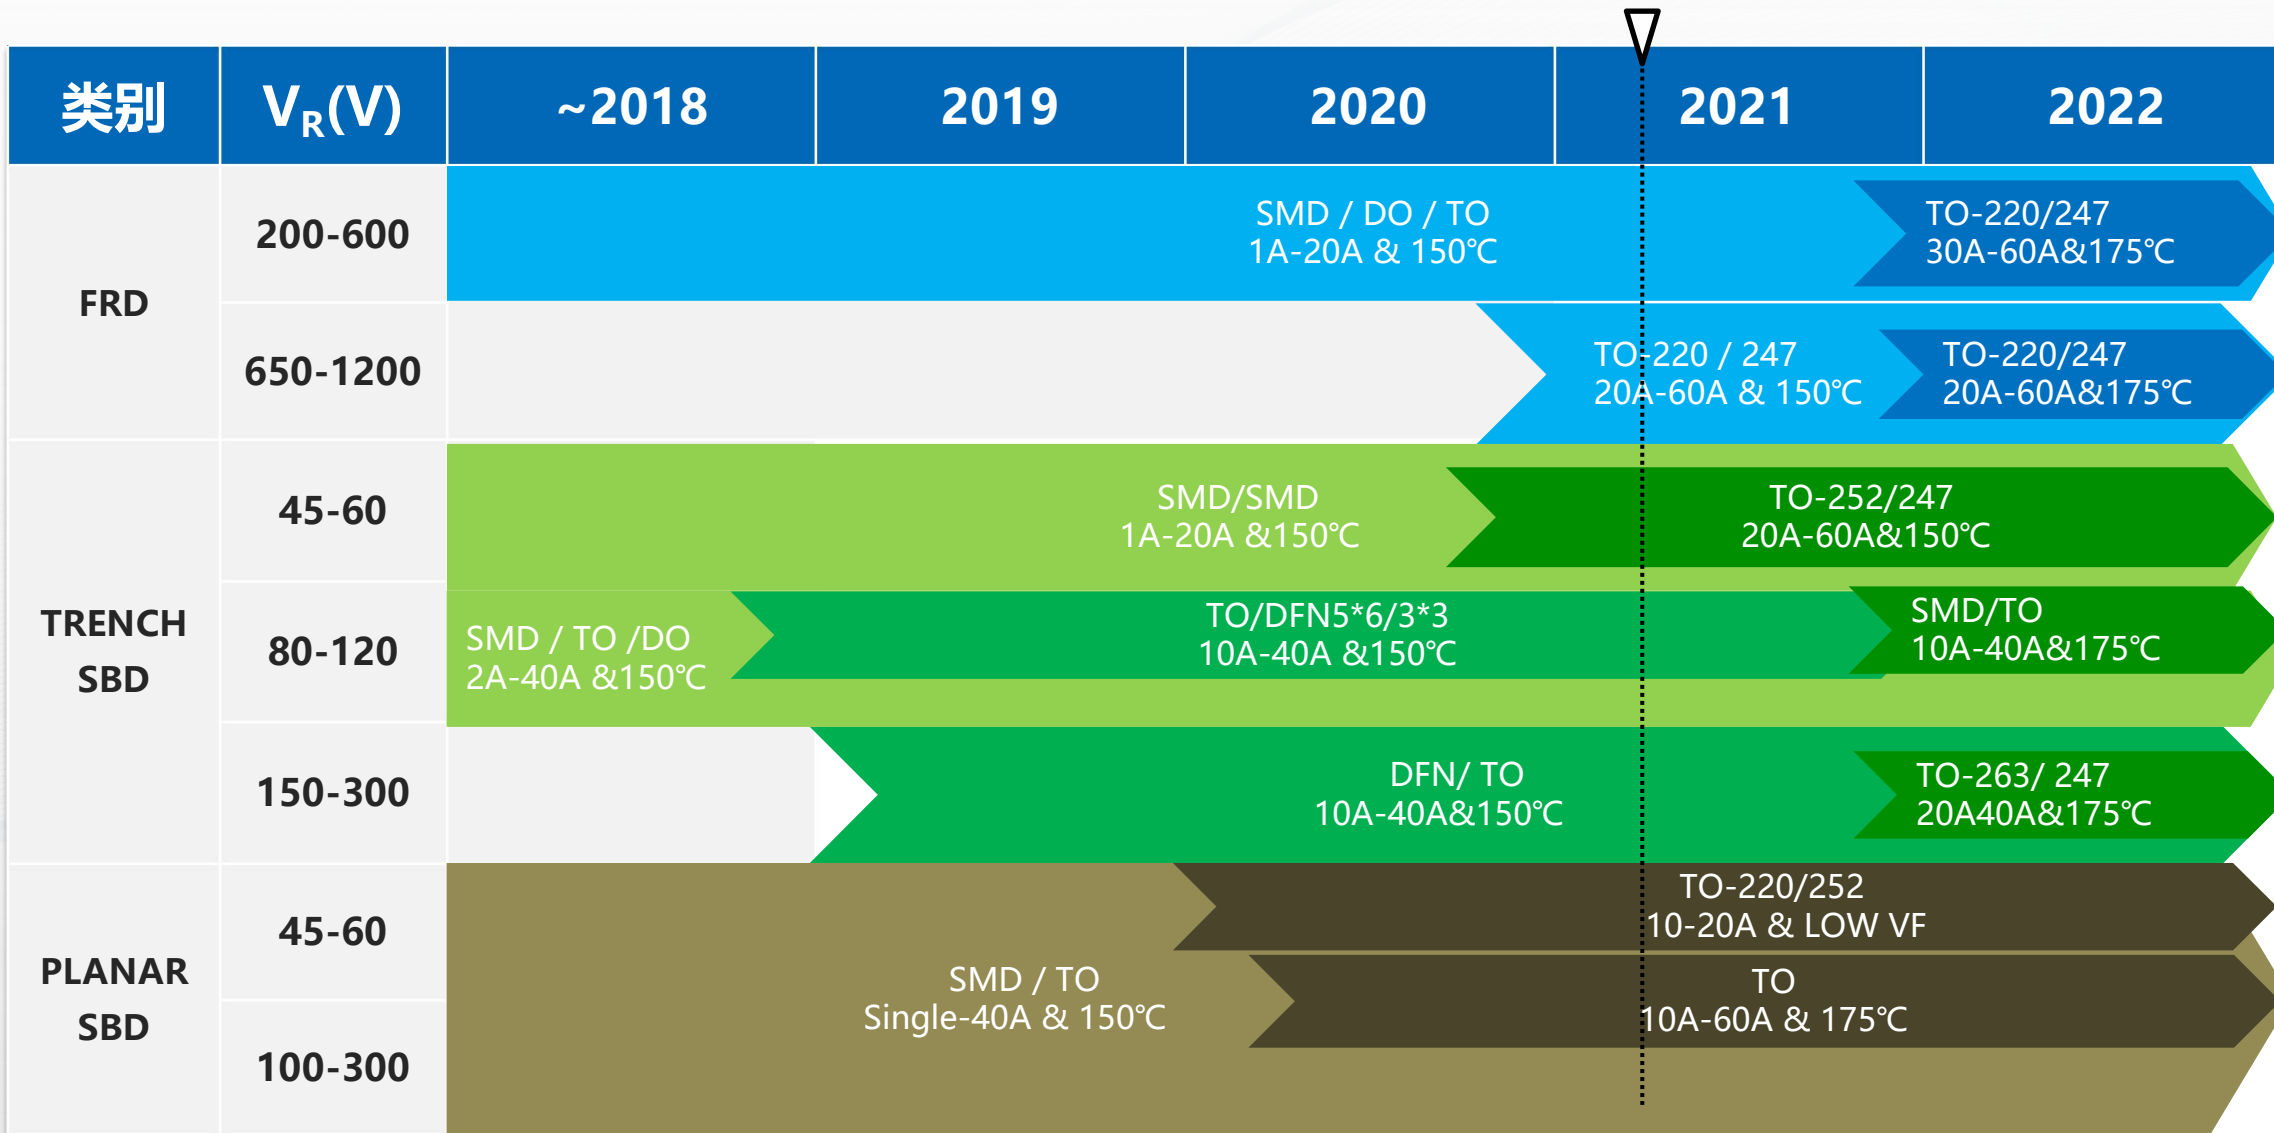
| 类别 | $V_R$(V) | ~2018 | 2019 | 2020 | 2021 | 2022 |
|---|---|---|---|---|---|---|
| FRD | 200-600 | SMD / DO / TO 1A-20A & 150℃ | | | | TO-220/247 30A-60A&175℃ |
| | 650-1200 | | | | TO-220 / 247 20A-60A & 150℃ | TO-220/247 20A-60A&175℃ |
| TRENCH SBD | 45-60 | SMD/SMD 1A-20A &150℃ | | | TO-252/247 20A-60A&150℃ | |
| | 80-120 | SMD / TO /DO 2A-40A &150℃ | TO/DFN5*6/3*3 10A-40A &150℃ | | | SMD/TO 10A-40A&175℃ |
| | 150-300 | | DFN/ TO 10A-40A&150℃ | | | TO-263/ 247 20A40A&175℃ |
| PLANAR SBD | 45-60 | SMD / TO Single-40A & 150℃ | | TO-220/252 10-20A & LOW VF | | |
| | 100-300 | | | TO 10A-60A & 175℃ | | |